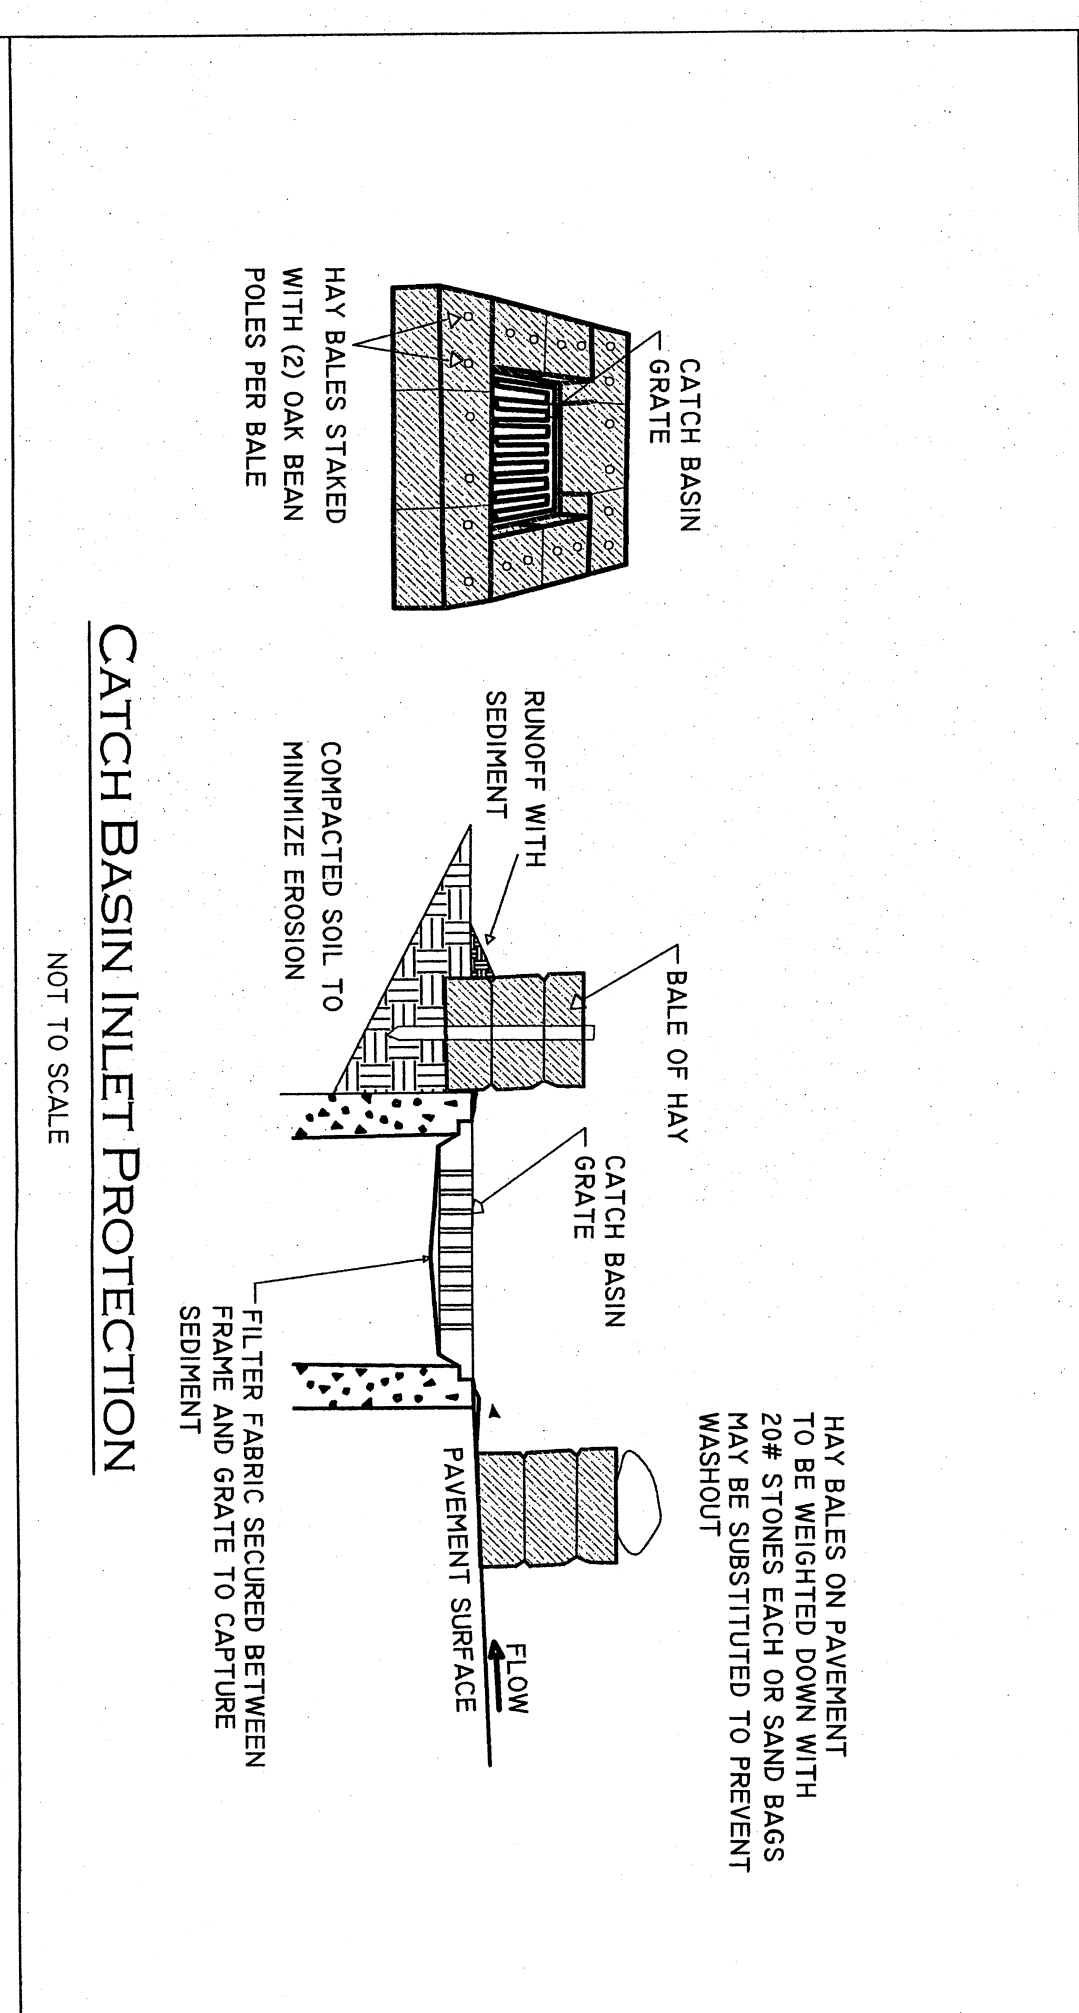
CATCH BASIN GRATE

HAY BALES STAKED WITH (2) OAK BEAN POLES PER BALE

RUNOFF WITH SEDIMENT

COMPACTED SOIL TO MINIMIZE EROSION

BALE OF HAY

CATCH BASIN GRATE

FILTER FABRIC SECURED BETWEEN FRAME AND GRATE TO CAPTURE SEDIMENT

HAY BALES ON PAVEMENT TO BE WEIGHTED DOWN WITH 20# STONES EACH OR SAND BAGS MAY BE SUBSTITUTED TO PREVENT WASHOUT

PAVEMENT SURFACE

FLOW

CATCH BASIN INLET PROTECTION

NOT TO SCALE